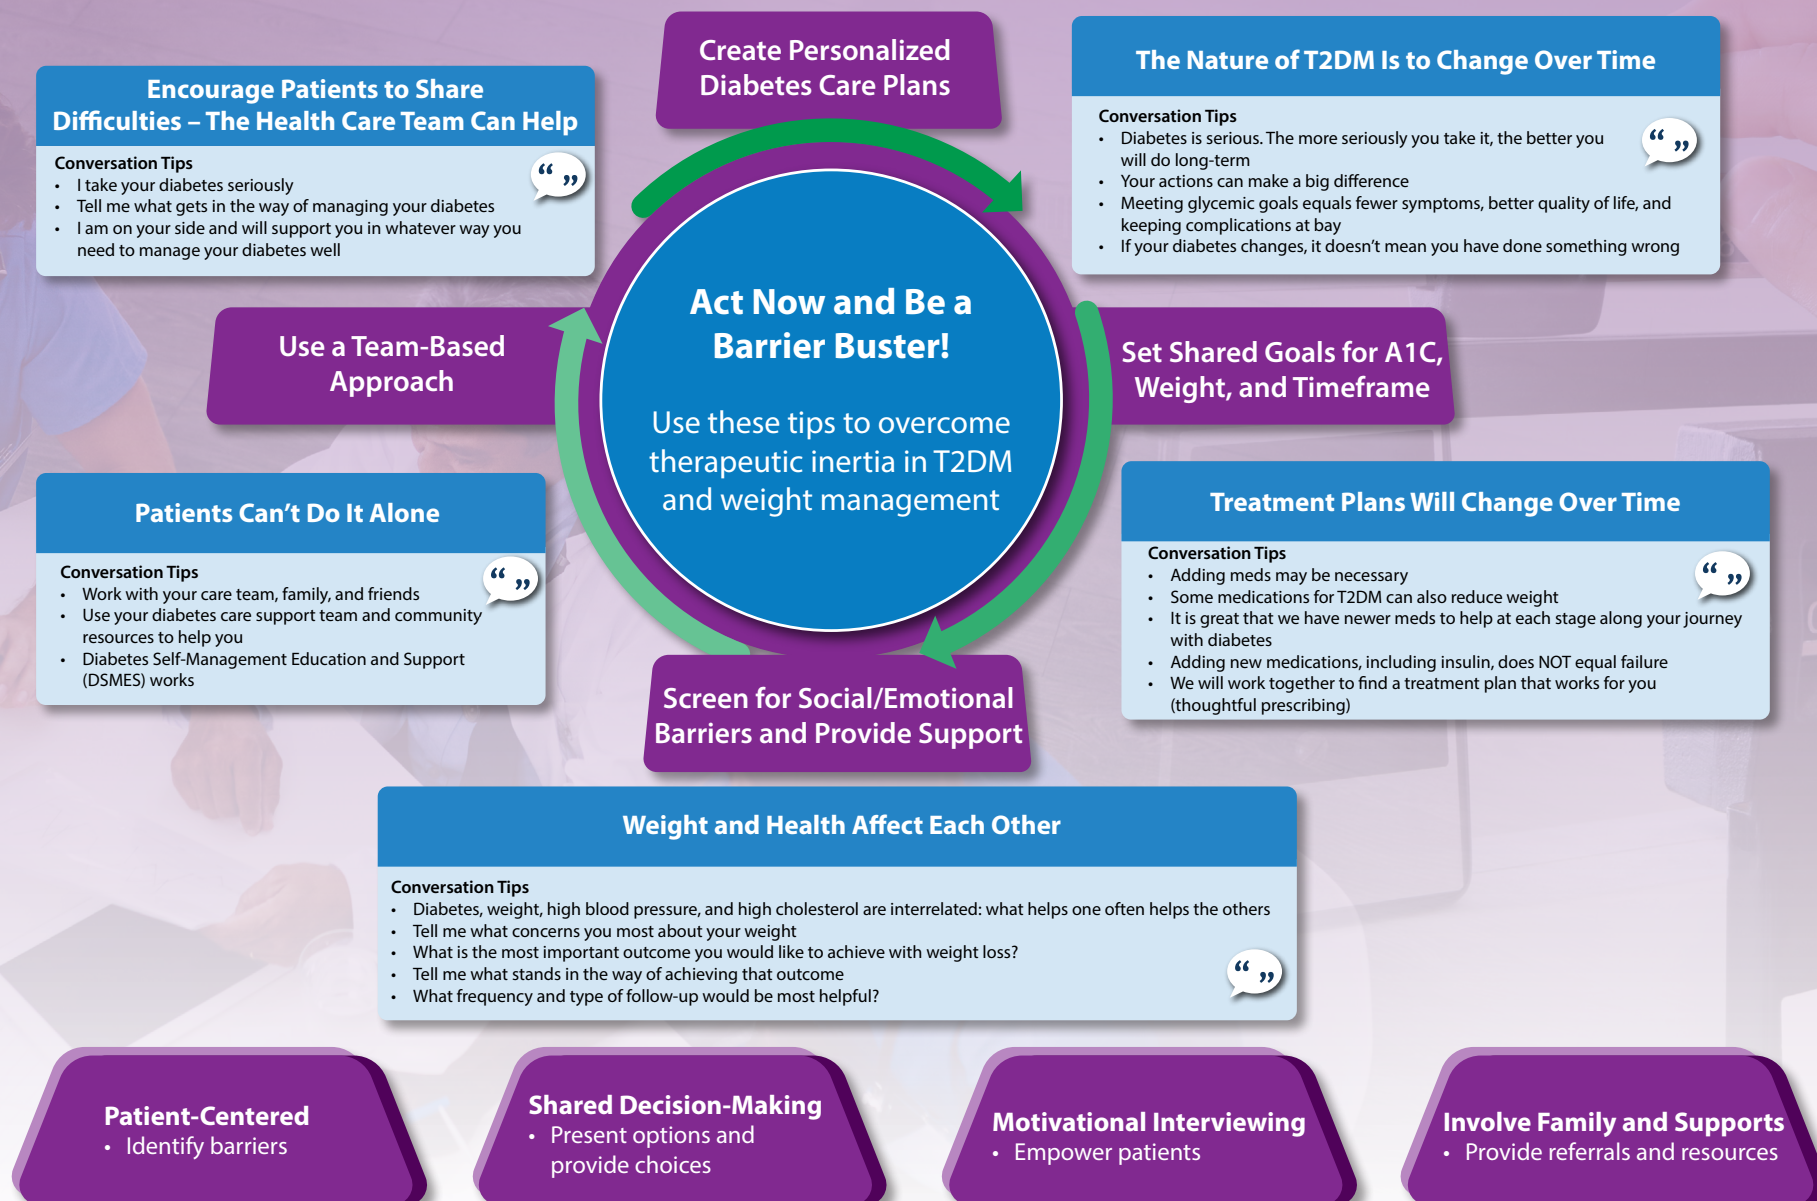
Encourage Patients to Share Difficulties – The Health Care Team Can Help

Conversation Tips
- I take your diabetes seriously
- Tell me what gets in the way of managing your diabetes
- I am on your side and will support you in whatever way you need to manage your diabetes well

Create Personalized Diabetes Care Plans

The Nature of T2DM Is to Change Over Time

Conversation Tips
- Diabetes is serious. The more seriously you take it, the better you will do long-term
- Your actions can make a big difference
- Meeting glycemic goals equals fewer symptoms, better quality of life, and keeping complications at bay
- If your diabetes changes, it doesn't mean you have done something wrong

Use a Team-Based Approach

Act Now and Be a Barrier Buster!

Use these tips to overcome therapeutic inertia in T2DM and weight management

Set Shared Goals for A1C, Weight, and Timeframe

Patients Can't Do It Alone

Conversation Tips
- Work with your care team, family, and friends
- Use your diabetes care support team and community resources to help you
- Diabetes Self-Management Education and Support (DSMES) works

Treatment Plans Will Change Over Time

Conversation Tips
- Adding meds may be necessary
- Some medications for T2DM can also reduce weight
- It is great that we have newer meds to help at each stage along your journey with diabetes
- Adding new medications, including insulin, does NOT equal failure
- We will work together to find a treatment plan that works for you (thoughtful prescribing)

Screen for Social/Emotional Barriers and Provide Support

Weight and Health Affect Each Other

Conversation Tips
- Diabetes, weight, high blood pressure, and high cholesterol are interrelated: what helps one often helps the others
- Tell me what concerns you most about your weight
- What is the most important outcome you would like to achieve with weight loss?
- Tell me what stands in the way of achieving that outcome
- What frequency and type of follow-up would be most helpful?

Patient-Centered
- Identify barriers

Shared Decision-Making
- Present options and provide choices

Motivational Interviewing
- Empower patients

Involve Family and Supports
- Provide referrals and resources